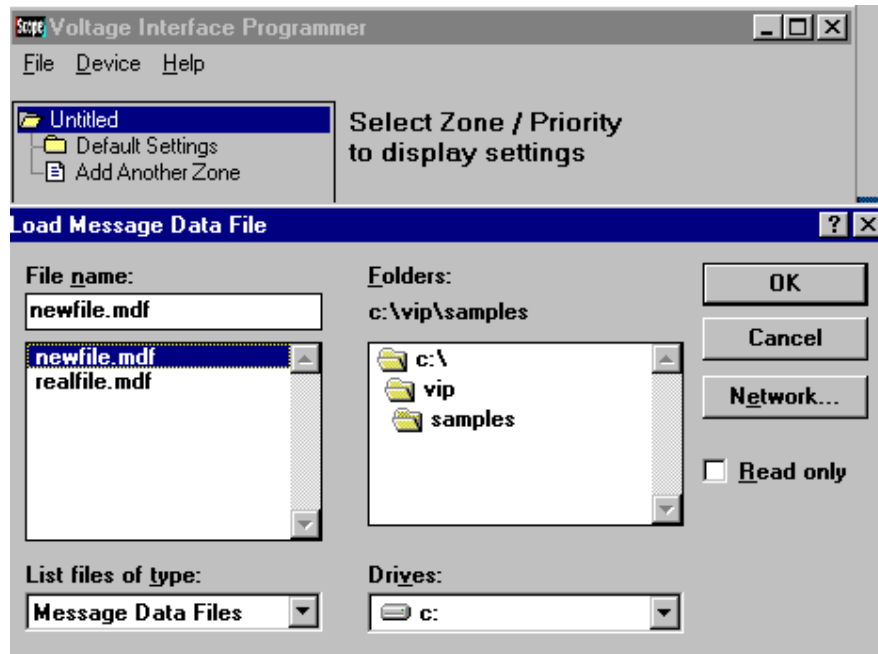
Scope Voltage Interface Programmer

File Device Help

Untitled
Default Settings
Add Another Zone

Select Zone / Priority to display settings

Load Message Data File

?

File name:
newfile.mdf
newfile.mdf
realfile.mdf

Folders:
c:\vip\samples
c:\
vip
samples

OK
Cancel
Network...
Read only

List files of type:
Message Data Files

Drives:
c: